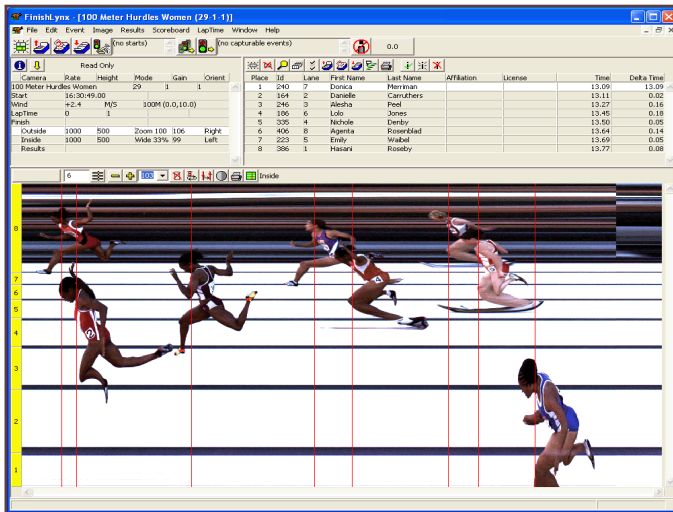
FinishLynx - [100 Meter Hurdles Women (29-1-1)]

File Edit Event Image Results Scoreboard LapTime Window Help

(no starts)

(no capturable events)

0.0

Read Only

| Camera | Rate | Height | Mode | Gain | Orient |
|---|---|---|---|---|---|
| 100 Meter Hurdles Women | | | 29 | 1 | 1 |
| Start | 16:30:49.00 | | | | |
| Wind | +2.4 | M/S | 100M (0.0,10.0) | | |
| LapTime | 0 | 1 | | | |
| Finish | | | | | |
| Outside | 1000 | 500 | Zoom 100 | 106 | Right |
| Inside | 1000 | 500 | Wide 33% | 99 | Left |
| Results | | | | | |

| Place | Id | Lane | First Name | Last Name | Affiliation | License | Time | Delta Time |
|---|---|---|---|---|---|---|---|---|
| 1 | 240 | 7 | Donica | Merriman | | | 13.09 | 13.09 |
| 2 | 164 | 2 | Danielle | Carruthers | | | 13.11 | 0.02 |
| 3 | 246 | 3 | Alesha | Peel | | | 13.27 | 0.16 |
| 4 | 186 | 6 | Lolo | Jones | | | 13.45 | 0.18 |
| 5 | 335 | 4 | Nichole | Denby | | | 13.50 | 0.05 |
| 6 | 406 | 8 | Agenta | Rosenblad | | | 13.64 | 0.14 |
| 7 | 223 | 5 | Emily | Waibel | | | 13.69 | 0.05 |
| 8 | 386 | 1 | Hasani | Roseby | | | 13.77 | 0.08 |

6

100

Inside

8
7
6
5
4
3
2
1